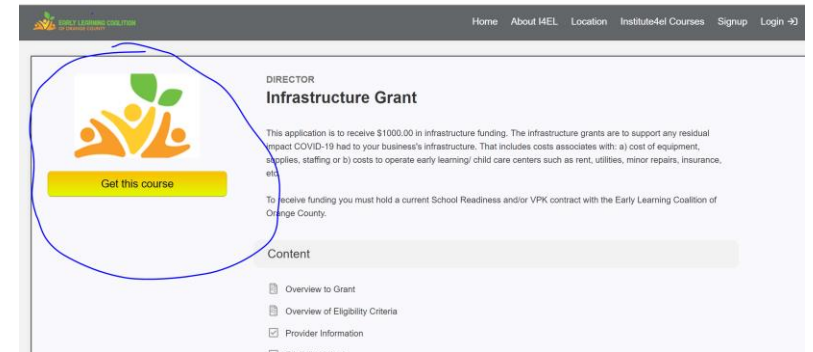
EARLY LEARNING COALITION OF ORANGE COUNTY

Home About I4EL Location Institute4el Courses Signup Login

Get this course

DIRECTOR

Infrastructure Grant

This application is to receive $1000.00 in infrastructure funding. The infrastructure grants are to support any residual impact COVID-19 had to your business's infrastructure. That includes costs associates with: a) cost of equipment, supplies, staffing or b) costs to operate early learning/ child care centers such as rent, utilities, minor repairs, insurance, etc.

To receive funding you must hold a current School Readiness and/or VPK contract with the Early Learning Coalition of Orange County.

Content

Overview to Grant

Overview of Eligibility Criteria

Provider Information